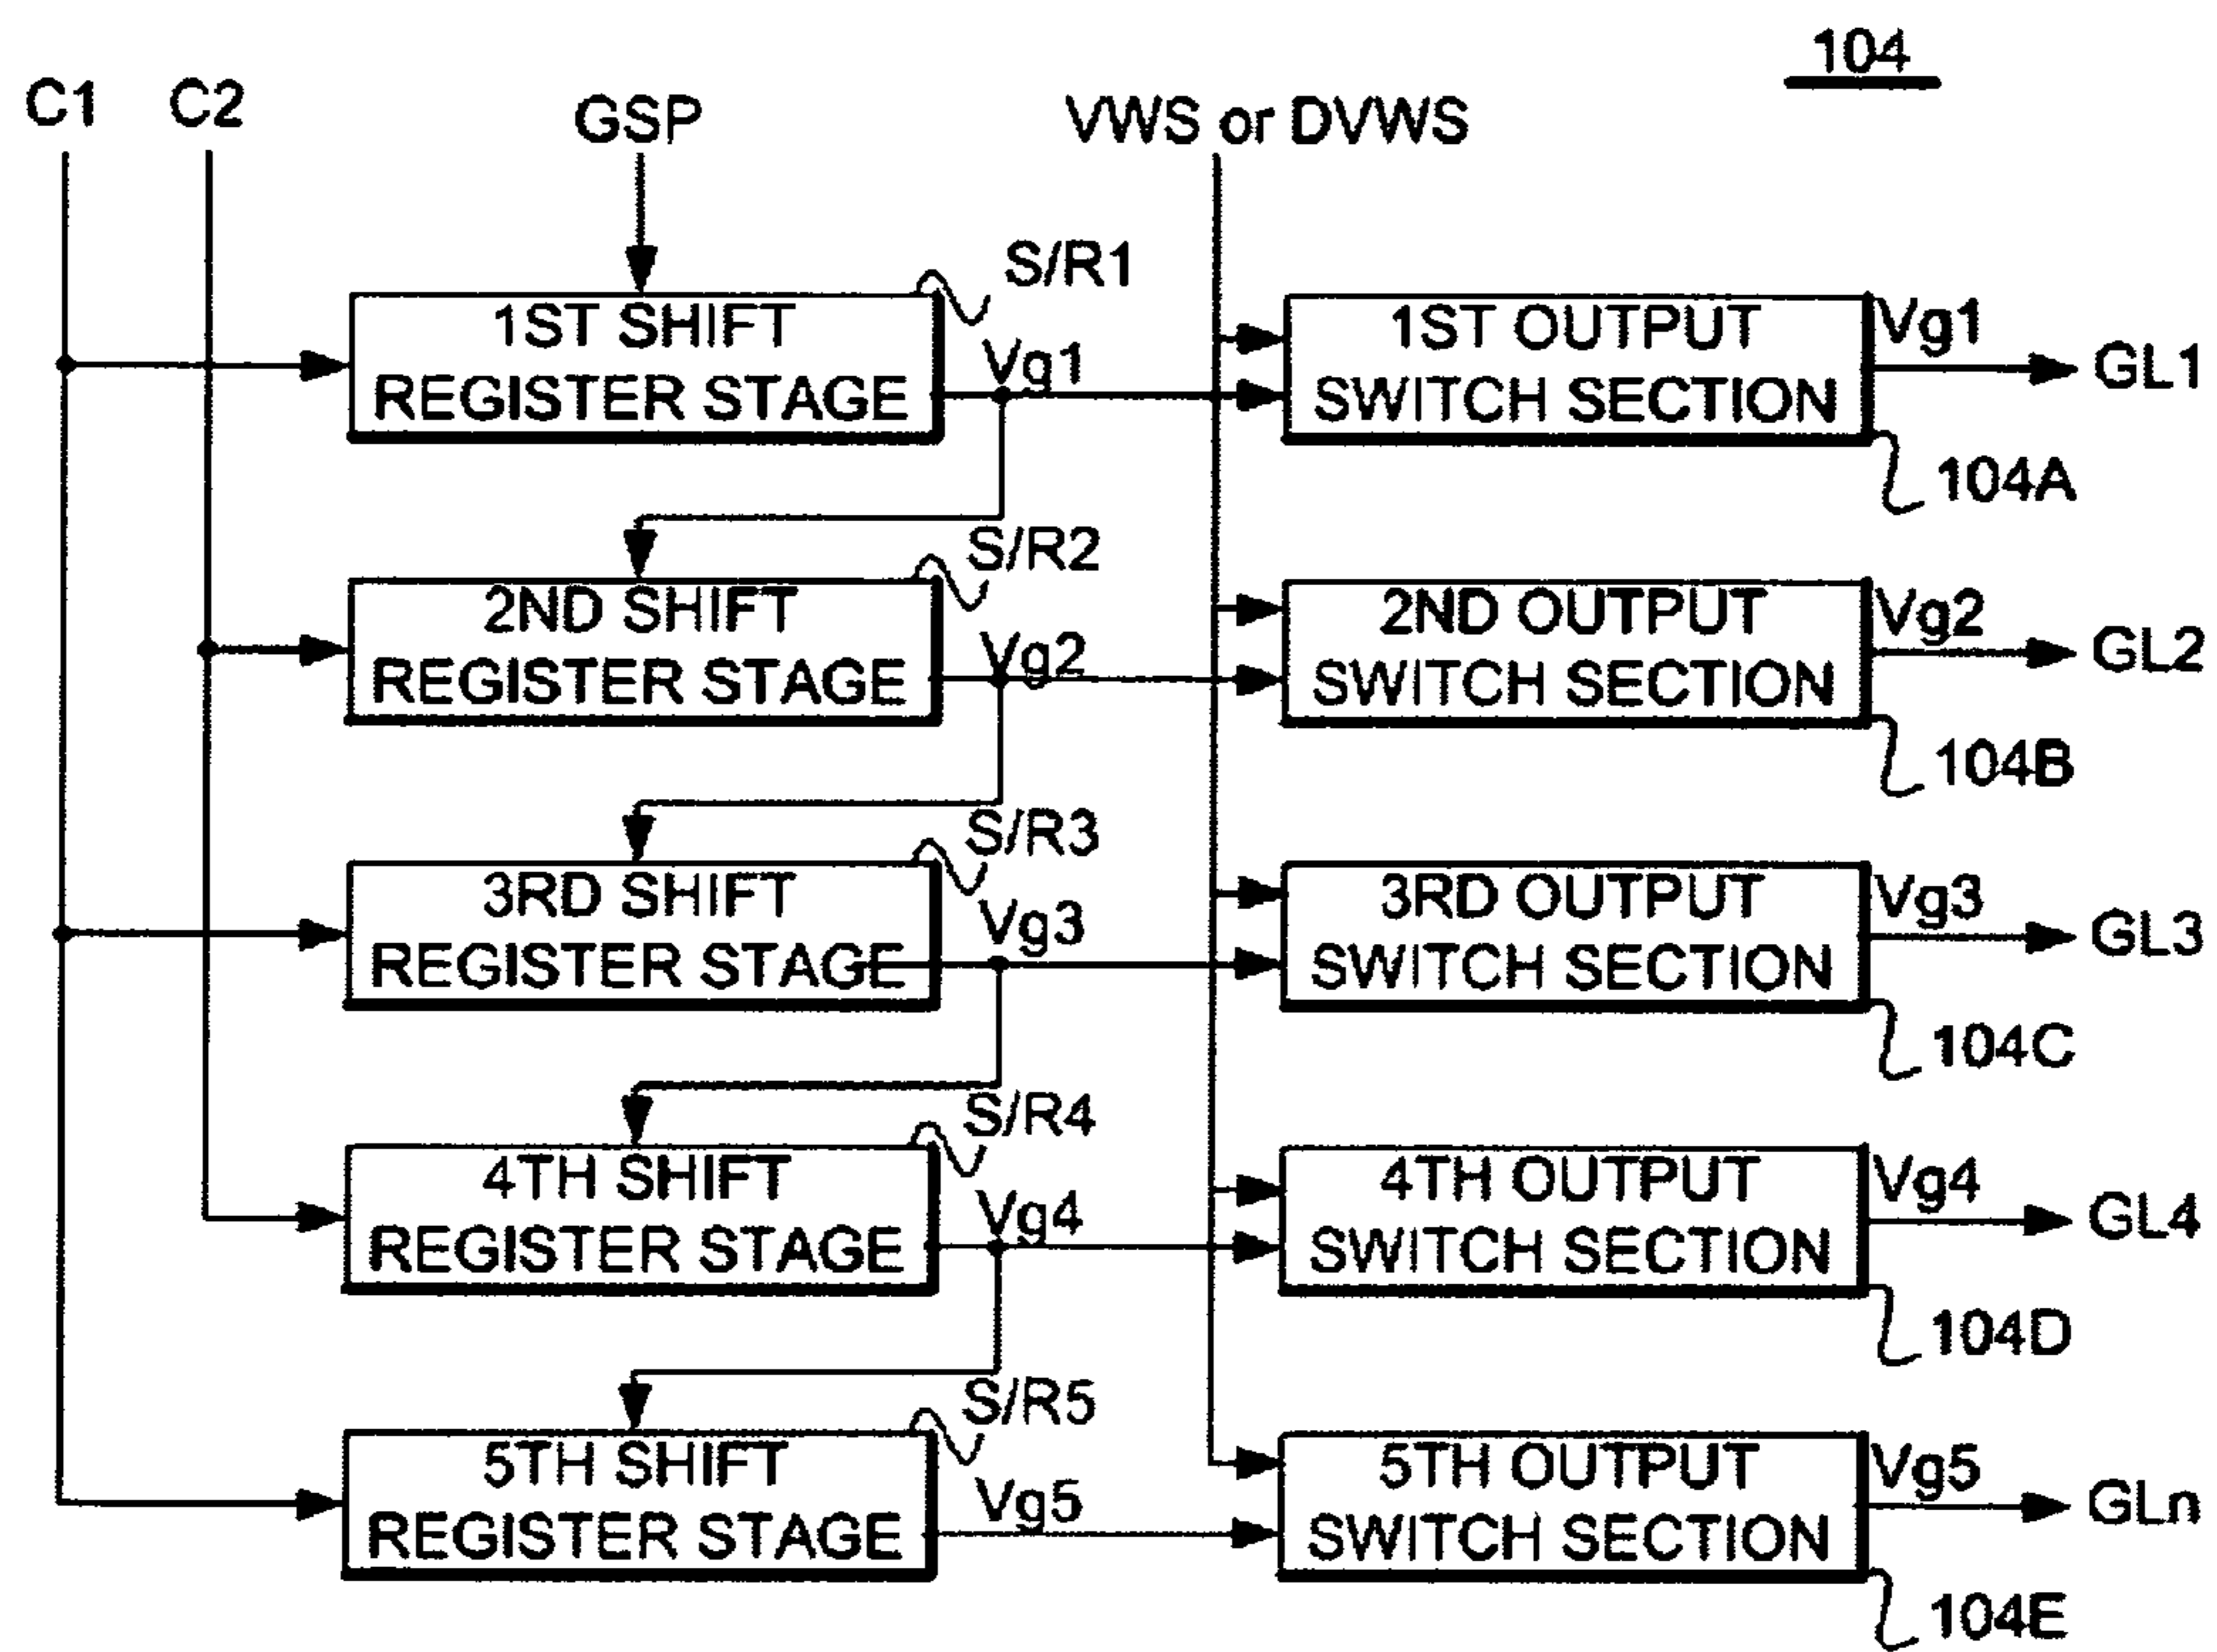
104

C1 C2 GSP VWS or DVWS

S/R1
1ST SHIFT REGISTER STAGE
Vg1
1ST OUTPUT SWITCH SECTION
Vg1
GL1
104A

S/R2
2ND SHIFT REGISTER STAGE
Vg2
2ND OUTPUT SWITCH SECTION
Vg2
GL2
104B

S/R3
3RD SHIFT REGISTER STAGE
Vg3
3RD OUTPUT SWITCH SECTION
Vg3
GL3
104C

S/R4
4TH SHIFT REGISTER STAGE
Vg4
4TH OUTPUT SWITCH SECTION
Vg4
GL4
104D

S/R5
5TH SHIFT REGISTER STAGE
Vg5
5TH OUTPUT SWITCH SECTION
Vg5
GLn
104E